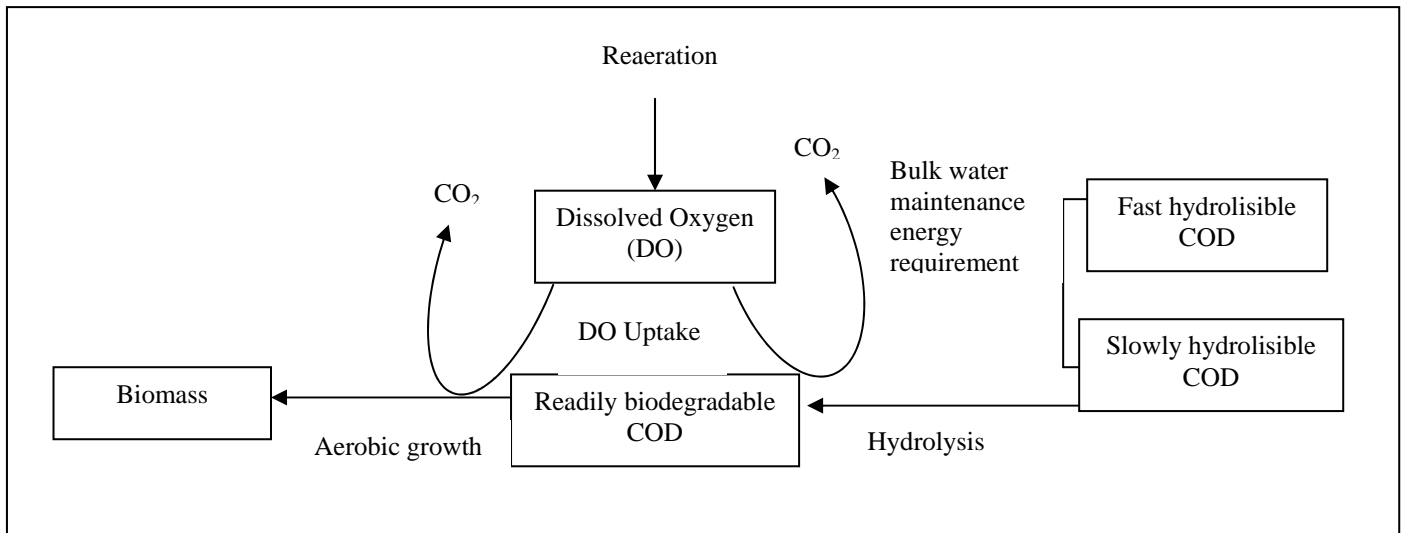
Reaeration

$CO_2$

Bulk water maintenance energy requirement

$CO_2$

Dissolved Oxygen (DO)

Fast hydrolisible COD

DO Uptake

Slowly hydrolisible COD

Biomass

Readily biodegradable COD

Aerobic growth

Hydrolysis